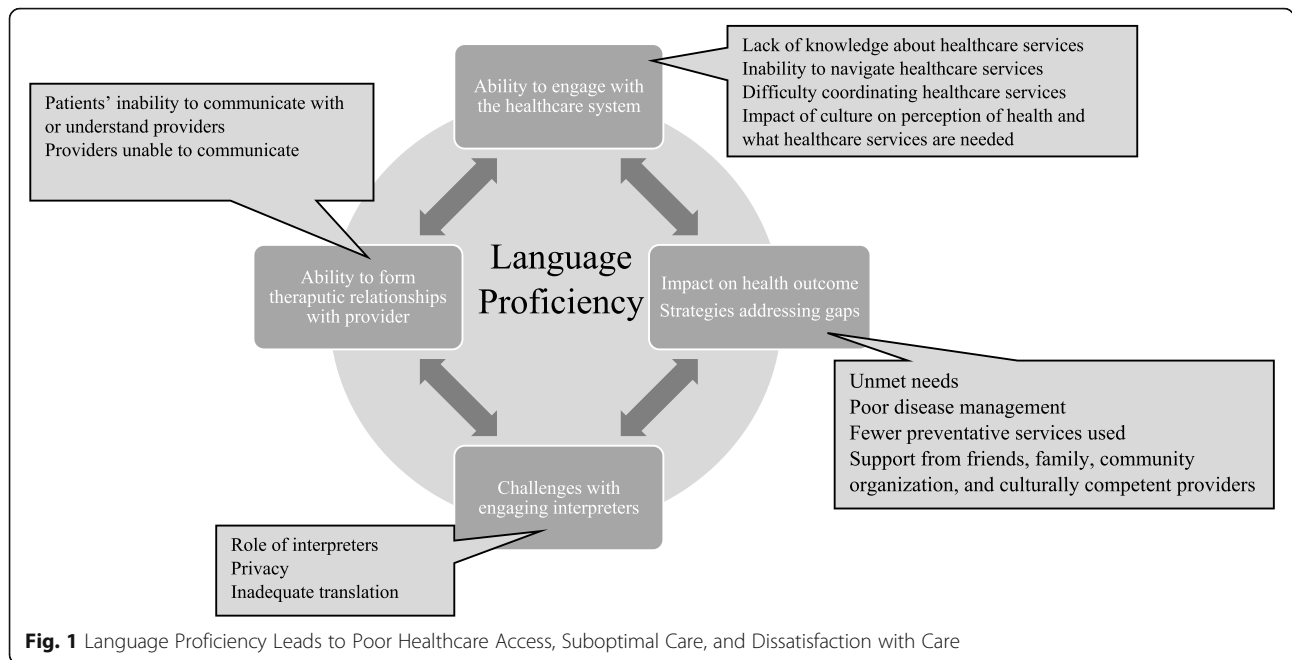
Ability to engage with the healthcare system

Lack of knowledge about healthcare services
Inability to navigate healthcare services
Difficulty coordinating healthcare services
Impact of culture on perception of health and what healthcare services are needed

Patients' inability to communicate with or understand providers
Providers unable to communicate

Ability to form theraputic relationships with provider

Language Proficiency

Impact on health outcome
Strategies addressing gaps

Unmet needs
Poor disease management
Fewer preventative services used
Support from friends, family, community organization, and culturally competent providers

Challenges with engaging interpreters

Role of interpreters
Privacy
Inadequate translation

Fig. 1 Language Proficiency Leads to Poor Healthcare Access, Suboptimal Care, and Dissatisfaction with Care